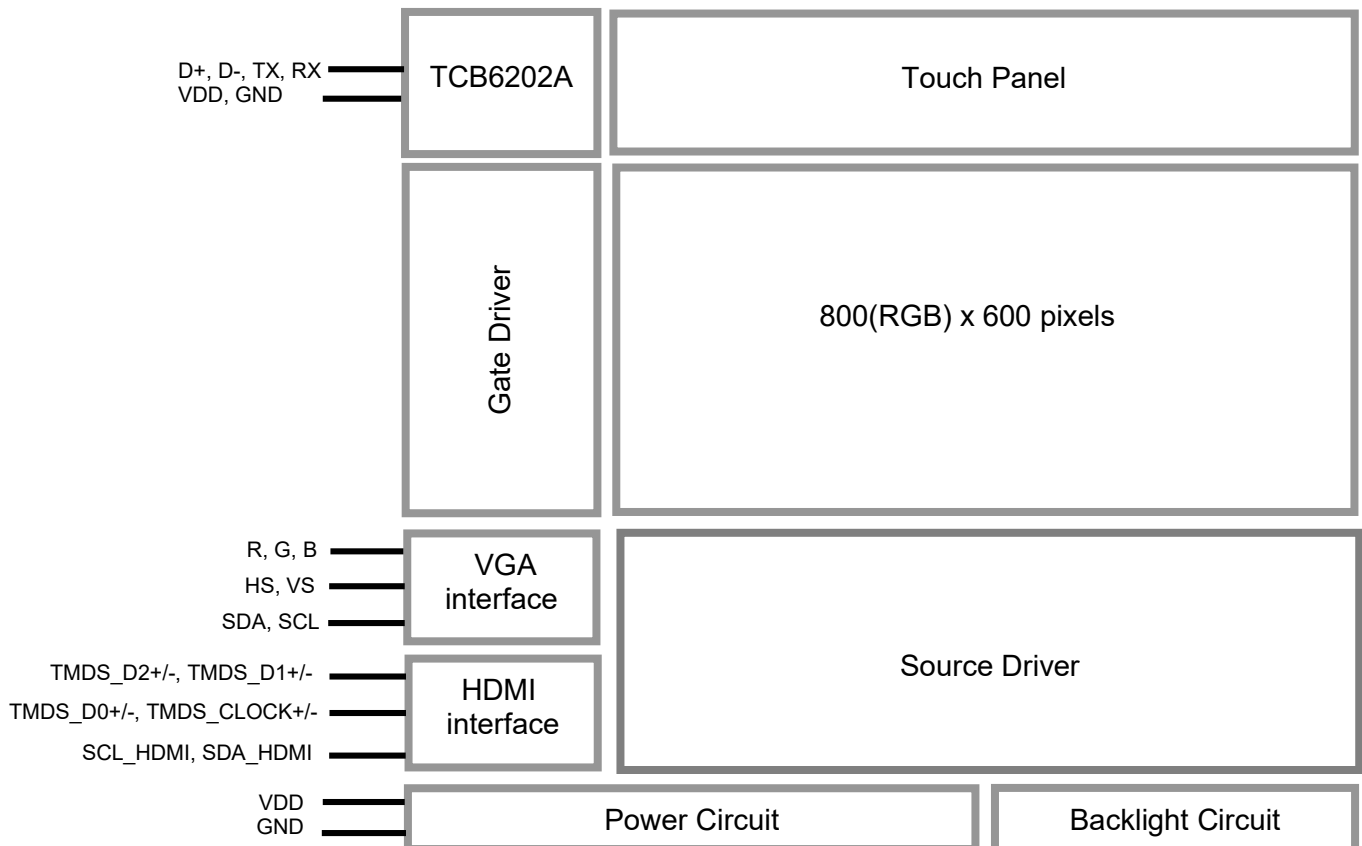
D+, D-, TX, RX
VDD, GND

TCB6202A

Touch Panel

Gate Driver

800(RGB) x 600 pixels

R, G, B
HS, VS
SDA, SCL

VGA interface

TMDS_D2+/-, TMDS_D1+/-
TMDS_D0+/-, TMDS_CLOCK+/-
SCL_HDMI, SDA_HDMI

HDMI interface

Source Driver

VDD
GND

Power Circuit

Backlight Circuit